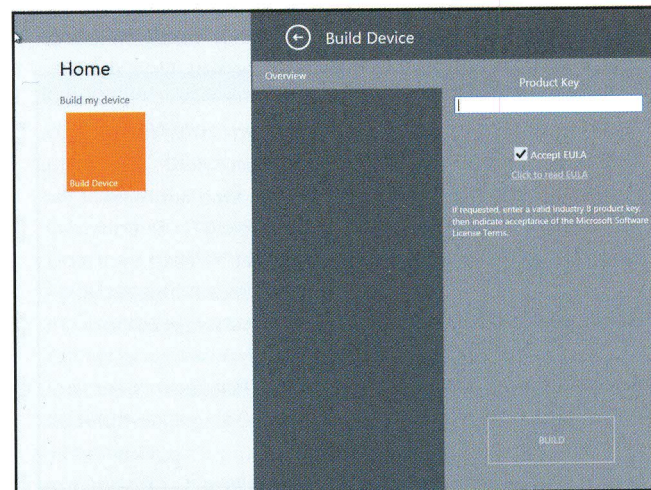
Home

Build my device

Build Device

Build Device

Overview

Product Key

Accept EULA

Click to read EULA

If requested, enter a valid Industry 8 product key, then indicate acceptance of the Microsoft Software License Terms.

BUILD